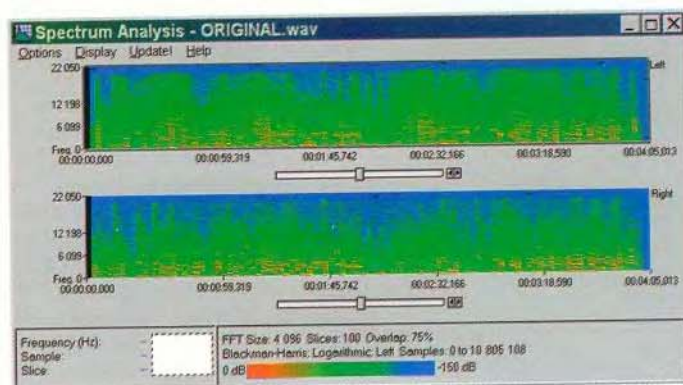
Spectrum Analysis - ORIGINAL.wav

Options Display Update! Help

22 050

12 198

6 099

Freq. 0

00:00:00,000 00:00:59,319 00:01:45,742 00:02:32,166 00:03:18,590 00:04:05,013

Left

22 050

12 198

6 099

Freq. 0

00:00:00,000 00:00:59,319 00:01:45,742 00:02:32,166 00:03:18,590 00:04:05,013

Right

Frequency (Hz):
Sample:
Slice:

FFT Size: 4 096 Slices: 100 Overlap: 75%
Blackman-Harris; Logarithmic; Left; Samples: 0 to 10 805 108

0 dB -150 dB